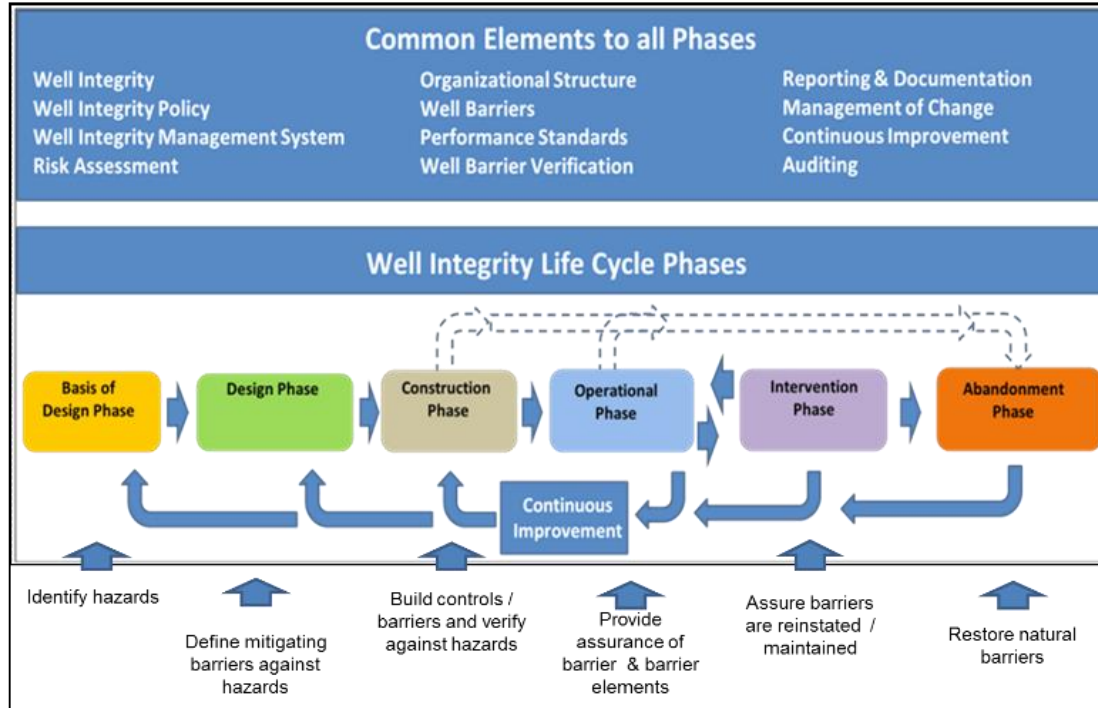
Common Elements to all Phases

Well Integrity
Well Integrity Policy
Well Integrity Management System
Risk Assessment

Organizational Structure
Well Barriers
Performance Standards
Well Barrier Verification

Reporting & Documentation
Management of Change
Continuous Improvement
Auditing

Well Integrity Life Cycle Phases

Basis of Design Phase

Design Phase

Construction Phase

Operational Phase

Intervention Phase

Abandonment Phase

Continuous Improvement

Identify hazards

Define mitigating barriers against hazards

Build controls / barriers and verify against hazards

Provide assurance of barrier & barrier elements

Assure barriers are reinstated / maintained

Restore natural barriers